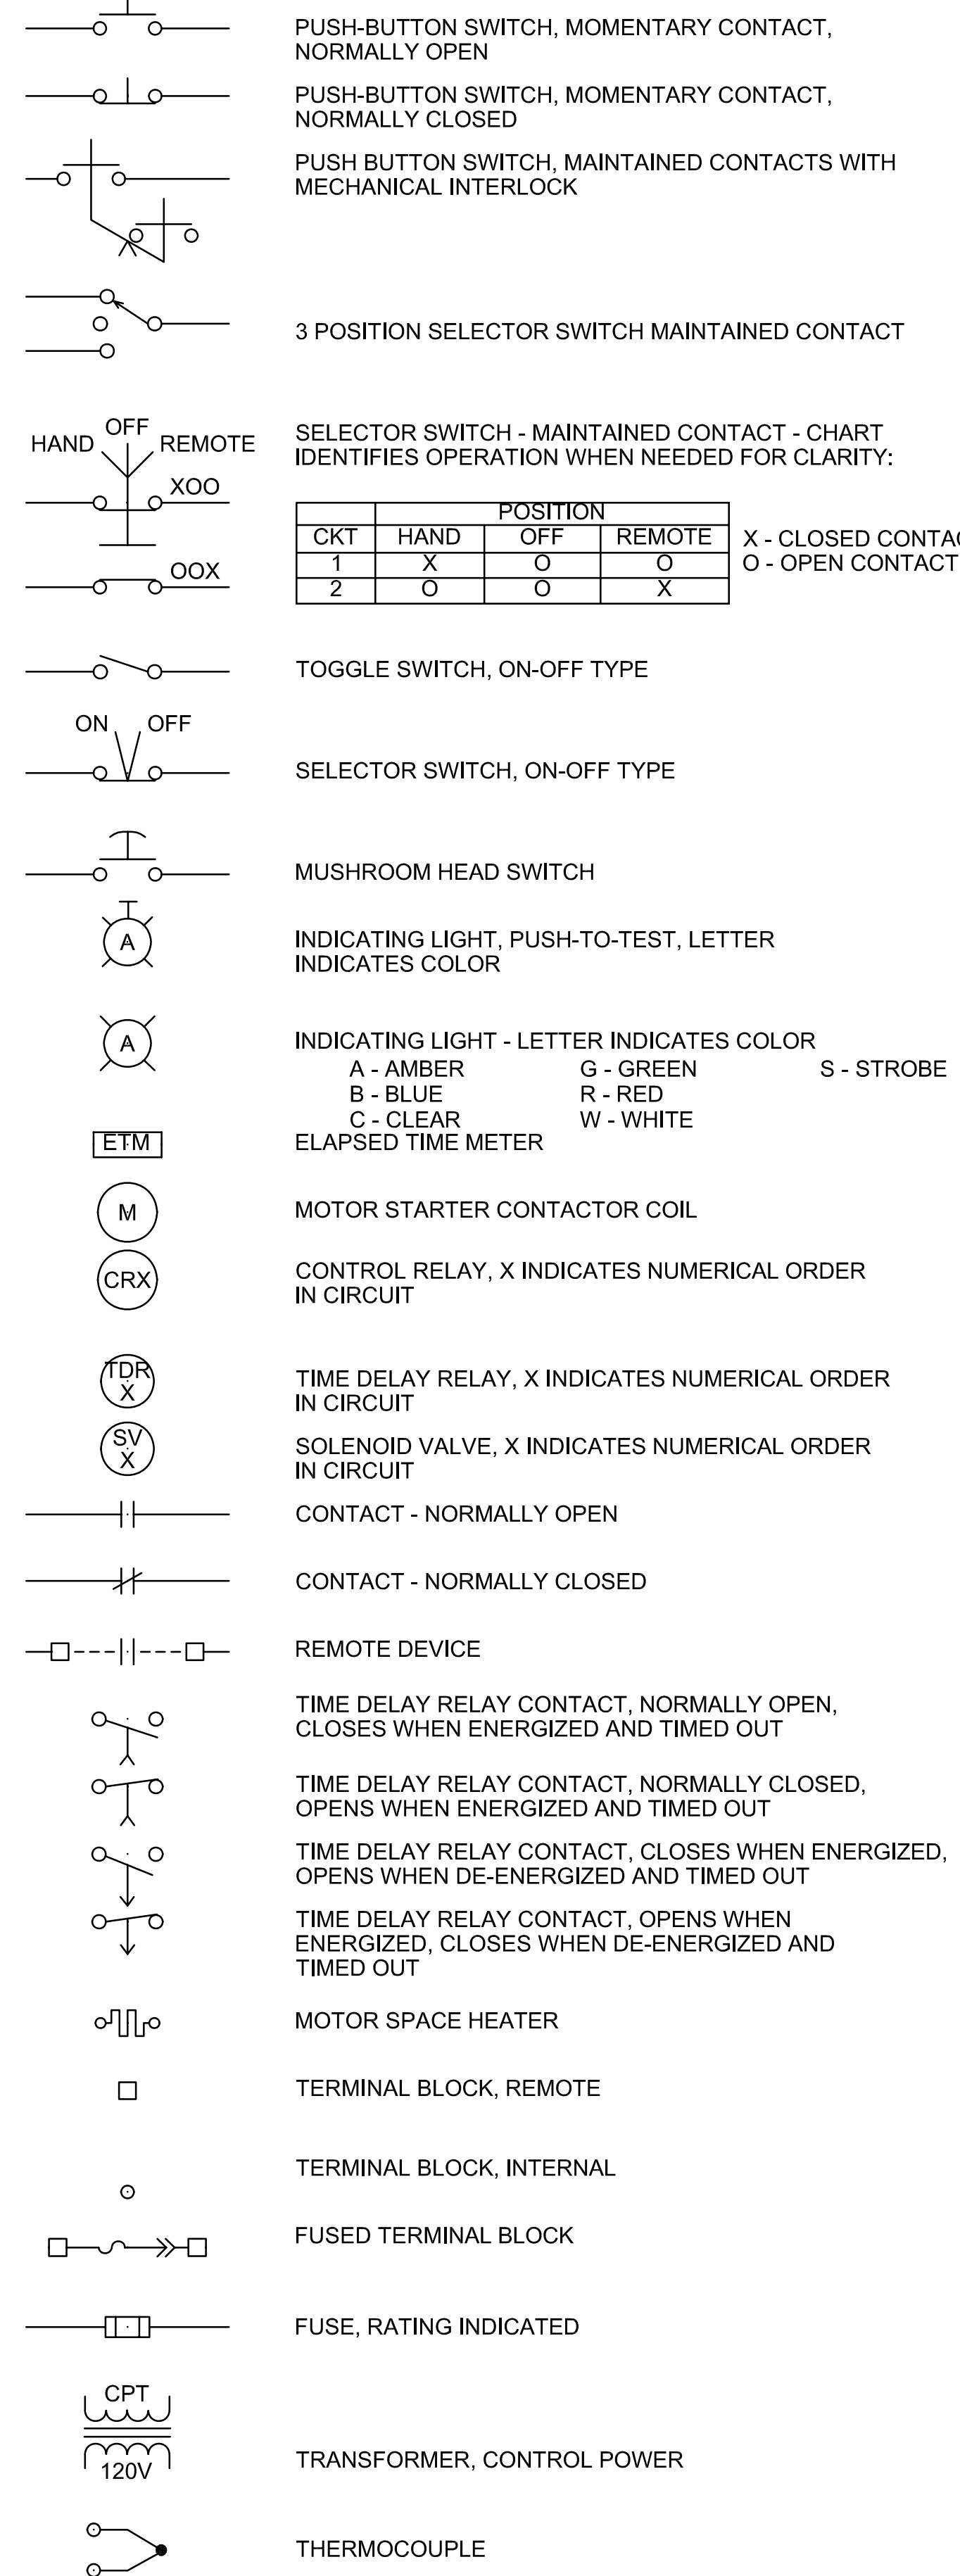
PUSH-BUTTON SWITCH, MOMENTARY CONTACT, NORMALLY OPEN

PUSH-BUTTON SWITCH, MOMENTARY CONTACT, NORMALLY CLOSED

PUSH BUTTON SWITCH, MAINTAINED CONTACTS WITH MECHANICAL INTERLOCK

3 POSITION SELECTOR SWITCH MAINTAINED CONTACT

HAND OFF REMOTE
XOO
OOX

SELECTOR SWITCH - MAINTAINED CONTACT - CHART IDENTIFIES OPERATION WHEN NEEDED FOR CLARITY:

| | POSITION | | |
|---|---|---|---|
| CKT | HAND | OFF | REMOTE |
| 1 | X | O | O |
| 2 | O | O | X |

X - CLOSED CONTA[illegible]
O - OPEN CONTACT

TOGGLE SWITCH, ON-OFF TYPE

ON OFF

SELECTOR SWITCH, ON-OFF TYPE

MUSHROOM HEAD SWITCH

A

INDICATING LIGHT, PUSH-TO-TEST, LETTER INDICATES COLOR

A

INDICATING LIGHT - LETTER INDICATES COLOR
A - AMBER G - GREEN S - STROBE
B - BLUE R - RED
C - CLEAR W - WHITE

ETM

ELAPSED TIME METER

M

MOTOR STARTER CONTACTOR COIL

CRX

CONTROL RELAY, X INDICATES NUMERICAL ORDER IN CIRCUIT

TDR X

TIME DELAY RELAY, X INDICATES NUMERICAL ORDER IN CIRCUIT

SV X

SOLENOID VALVE, X INDICATES NUMERICAL ORDER IN CIRCUIT

CONTACT - NORMALLY OPEN

CONTACT - NORMALLY CLOSED

REMOTE DEVICE

TIME DELAY RELAY CONTACT, NORMALLY OPEN, CLOSES WHEN ENERGIZED AND TIMED OUT

TIME DELAY RELAY CONTACT, NORMALLY CLOSED, OPENS WHEN ENERGIZED AND TIMED OUT

TIME DELAY RELAY CONTACT, CLOSES WHEN ENERGIZED, OPENS WHEN DE-ENERGIZED AND TIMED OUT

TIME DELAY RELAY CONTACT, OPENS WHEN ENERGIZED, CLOSES WHEN DE-ENERGIZED AND TIMED OUT

MOTOR SPACE HEATER

TERMINAL BLOCK, REMOTE

TERMINAL BLOCK, INTERNAL

FUSED TERMINAL BLOCK

FUSE, RATING INDICATED

CPT
120V

TRANSFORMER, CONTROL POWER

THERMOCOUPLE